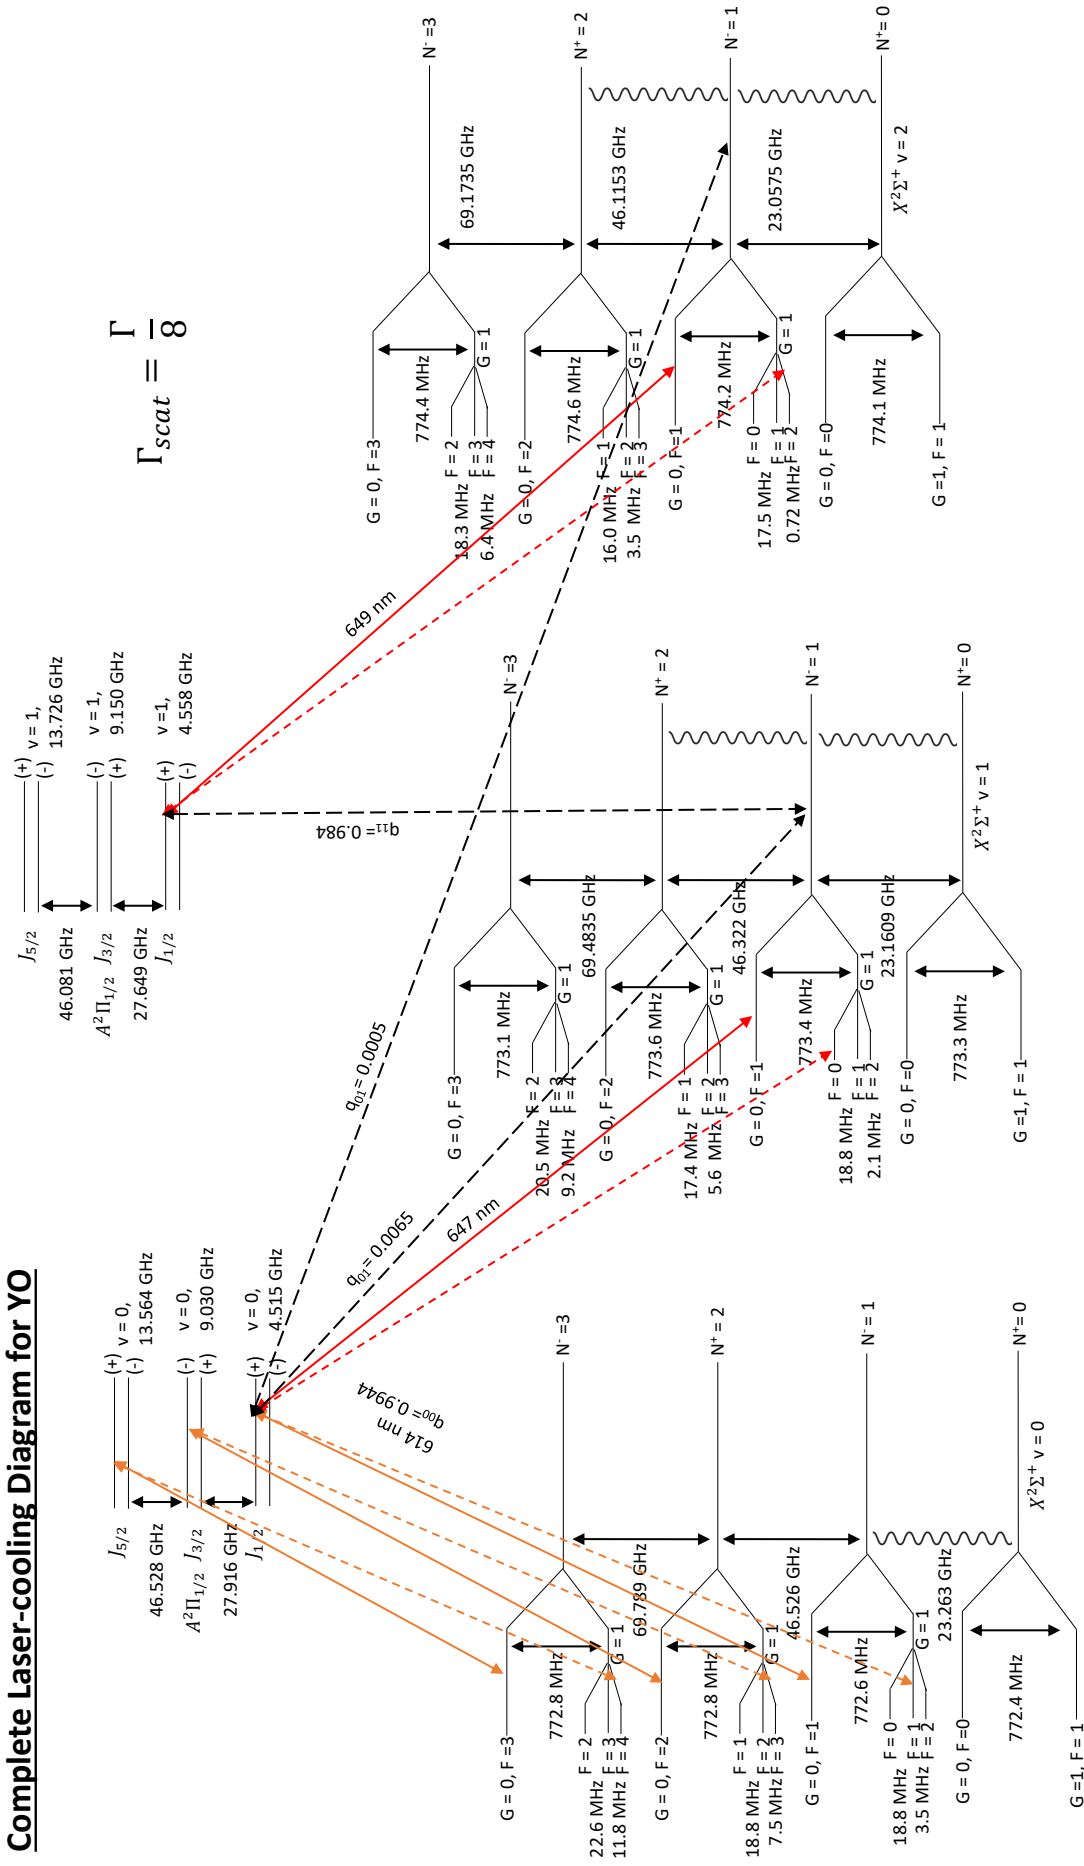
Complete Laser-cooling Diagram for YO

$\Gamma_{scat} = \frac{\Gamma}{8}$

$J_{5/2}$
46.528 GHz
$A^2\Pi_{1/2}$ $J_{3/2}$
27.916 GHz
$J_{1/2}$

(+) v = 0,
(-) 13.564 GHz
(-) v = 0,
(+) 9.030 GHz
(+) v = 0,
(-) 4.515 GHz

614 nm
$q_{00}$= 0.9944

$q_{01}$= 0.0065
647 nm
$q_{01}$= 0.0005
649 nm
$q_{11}$= 0.984

$J_{5/2}$
46.081 GHz
$A^2\Pi_{1/2}$ $J_{3/2}$
27.649 GHz
$J_{1/2}$

(+) v = 1,
(-) 13.726 GHz
(-) v = 1,
(+) 9.150 GHz
(+) v = 1,
(-) 4.558 GHz

N⁻ = 3
N⁺ = 2
N⁻ = 1
N⁺ = 0
69.789 GHz
46.526 GHz
23.263 GHz
$X^2\Sigma^+$ v = 0
G = 0, F = 3
772.8 MHz
G = 1
F = 2
F = 3
F = 4
22.6 MHz
11.8 MHz
G = 0, F = 2
772.8 MHz
G = 1
F = 1
F = 2
F = 3
18.8 MHz
7.5 MHz
G = 0, F = 1
772.6 MHz
G = 1
F = 0
F = 1
F = 2
18.8 MHz
3.5 MHz
G = 0, F = 0
772.4 MHz
G = 1, F = 1

N⁻ = 3
N⁺ = 2
N⁻ = 1
N⁺ = 0
69.4835 GHz
46.322 GHz
23.1609 GHz
$X^2\Sigma^+$ v = 1
G = 0, F = 3
773.1 MHz
G = 1
F = 2
F = 3
F = 4
20.5 MHz
9.2 MHz
G = 0, F = 2
773.6 MHz
G = 1
F = 1
F = 2
F = 3
17.4 MHz
5.6 MHz
G = 0, F = 1
773.4 MHz
G = 1
F = 0
F = 1
F = 2
18.8 MHz
2.1 MHz
G = 0, F = 0
773.3 MHz
G = 1, F = 1

N⁻ = 3
N⁺ = 2
N⁻ = 1
N⁺ = 0
69.1735 GHz
46.1153 GHz
23.0575 GHz
$X^2\Sigma^+$ v = 2
G = 0, F = 3
774.4 MHz
G = 1
F = 2
F = 3
F = 4
18.3 MHz
6.4 MHz
G = 0, F = 2
774.6 MHz
G = 1
F = 1
F = 2
F = 3
16.0 MHz
3.5 MHz
G = 0, F = 1
774.2 MHz
G = 1
F = 0
F = 1
F = 2
17.5 MHz
0.72 MHz
G = 0, F = 0
774.1 MHz
G = 1, F = 1